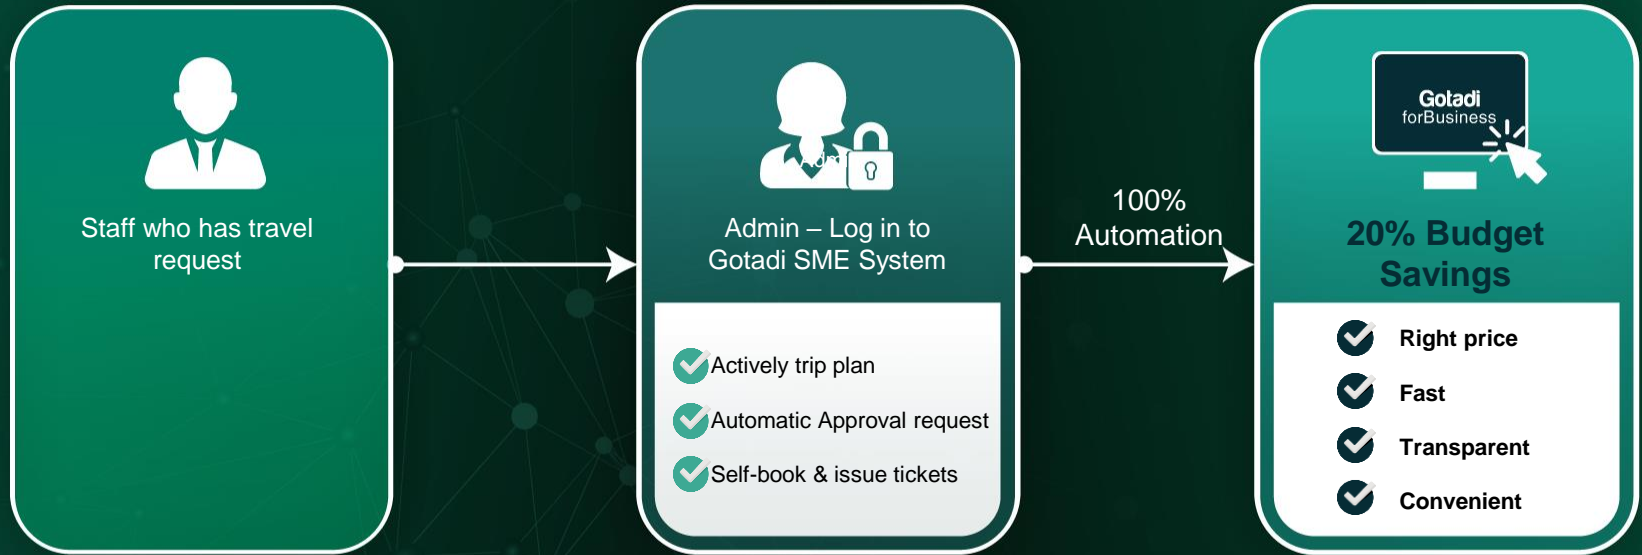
Staff who has travel request

Admin – Log in to Gotadi SME System

Actively trip plan

Automatic Approval request

Self-book & issue tickets

100% Automation

Gotadi forBusiness

20% Budget Savings

Right price

Fast

Transparent

Convenient